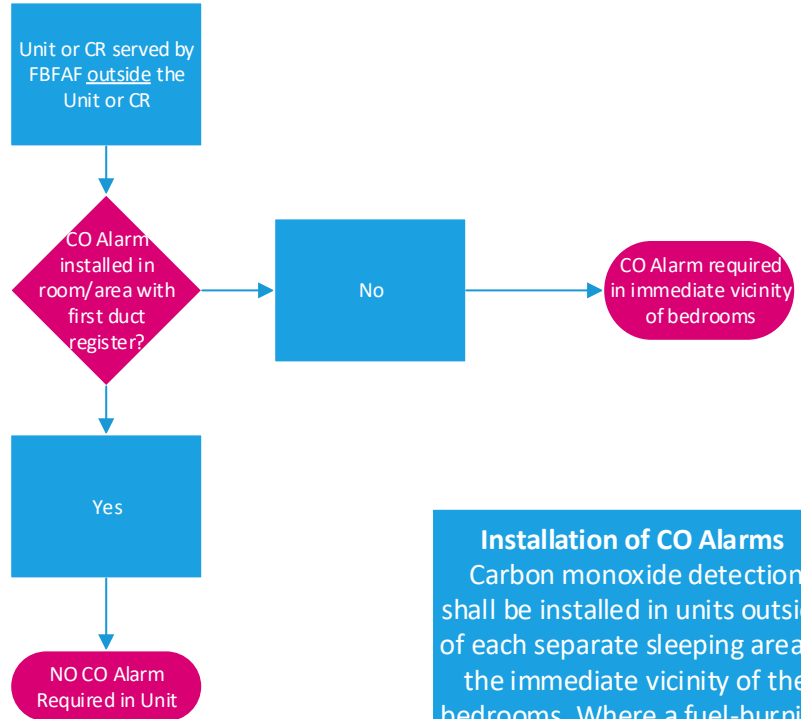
Unit or CR served by FBFAF outside the Unit or CR

CO Alarm installed in room/area with first duct register?

No

CO Alarm required in immediate vicinity of bedrooms

Yes

NO CO Alarm Required in Unit

Installation of CO Alarms
Carbon monoxide detection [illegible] shall be installed in units outsi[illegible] of each separate sleeping area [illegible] the immediate vicinity of the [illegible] bedrooms. Where a fuel-burni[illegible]